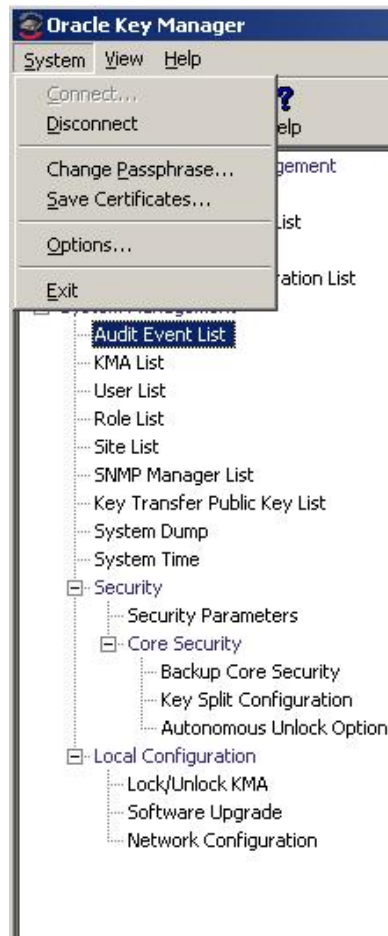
Oracle Key Manager

System View Help

Connect...
Disconnect
Change Passphrase...
Save Certificates...
Options...
Exit

elp
gement
ist
ration List

Audit Event List
KMA List
User List
Role List
Site List
SNMP Manager List
Key Transfer Public Key List
System Dump
System Time
Security
Security Parameters
Core Security
Backup Core Security
Key Split Configuration
Autonomous Unlock Option
Local Configuration
Lock/Unlock KMA
Software Upgrade
Network Configuration